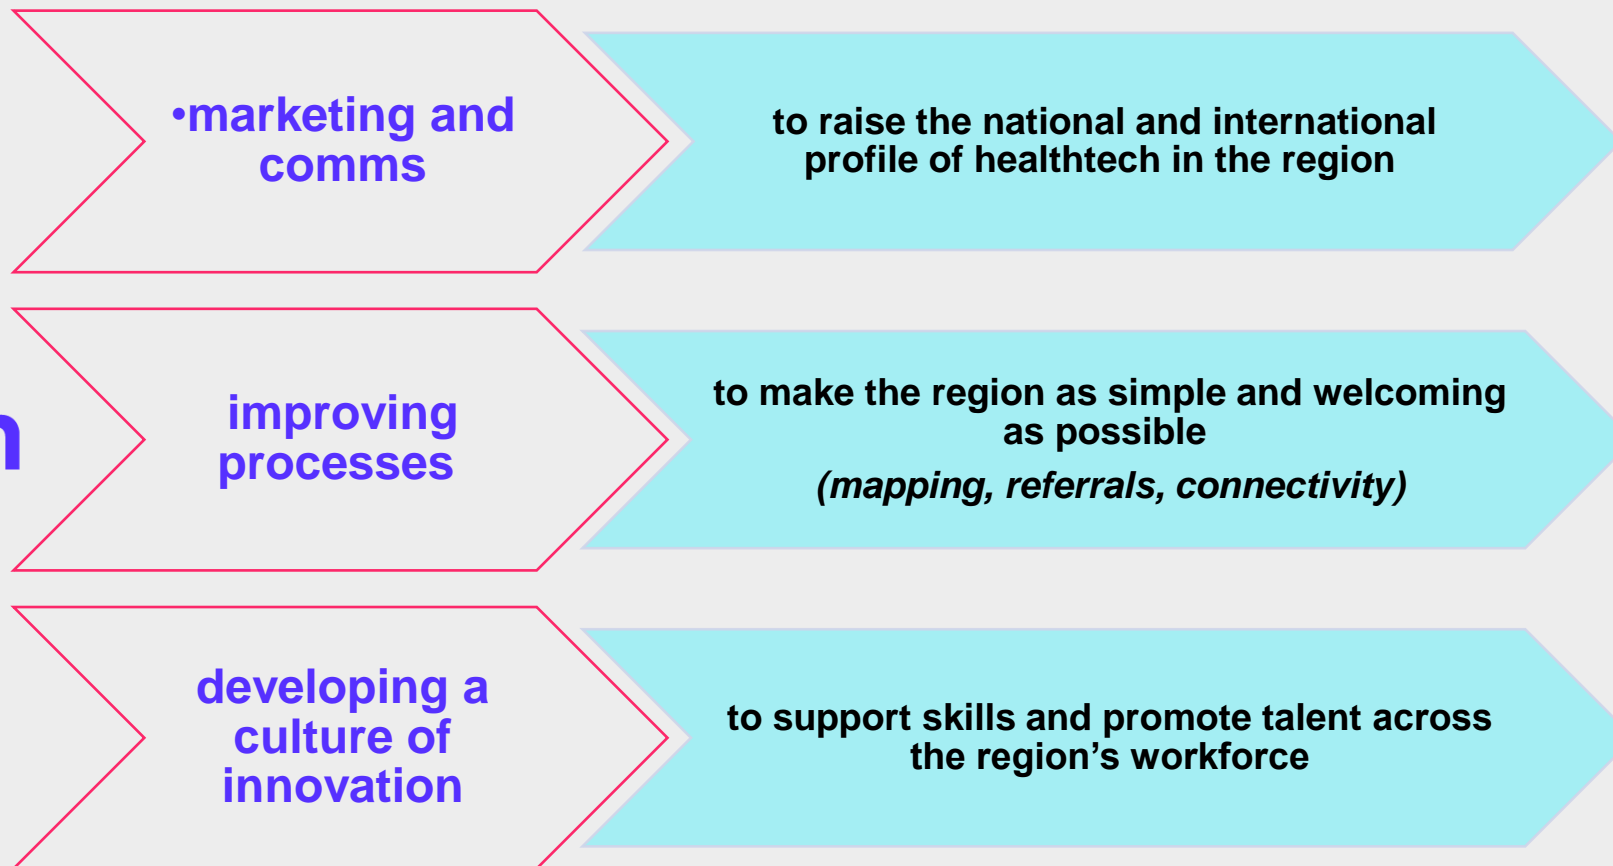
•marketing and comms

to raise the national and international profile of healthtech in the region

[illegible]

improving processes

to make the region as simple and welcoming as possible

(mapping, referrals, connectivity)

developing a culture of innovation

to support skills and promote talent across the region’s workforce